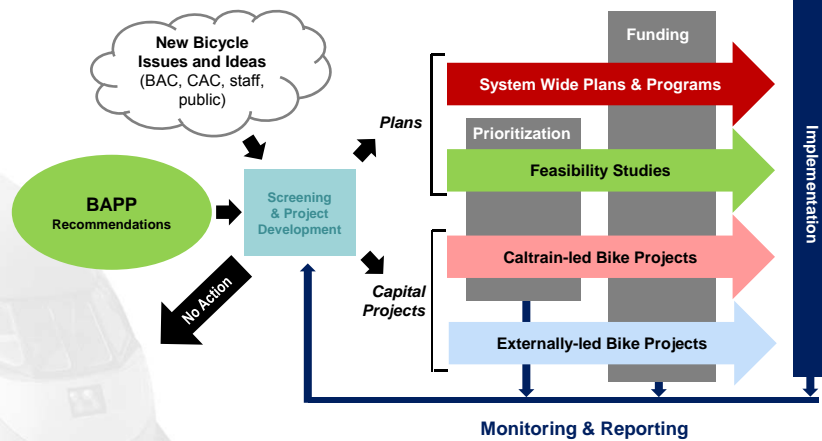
New Bicycle Issues and Ideas
(BAC, CAC, staff, public)

BAPP
Recommendations

Screening & Project Development

No Action

Plans

Capital Projects

Funding

Prioritization

System Wide Plans & Programs

Feasibility Studies

Caltrain-led Bike Projects

Externally-led Bike Projects

Implementation

Monitoring & Reporting